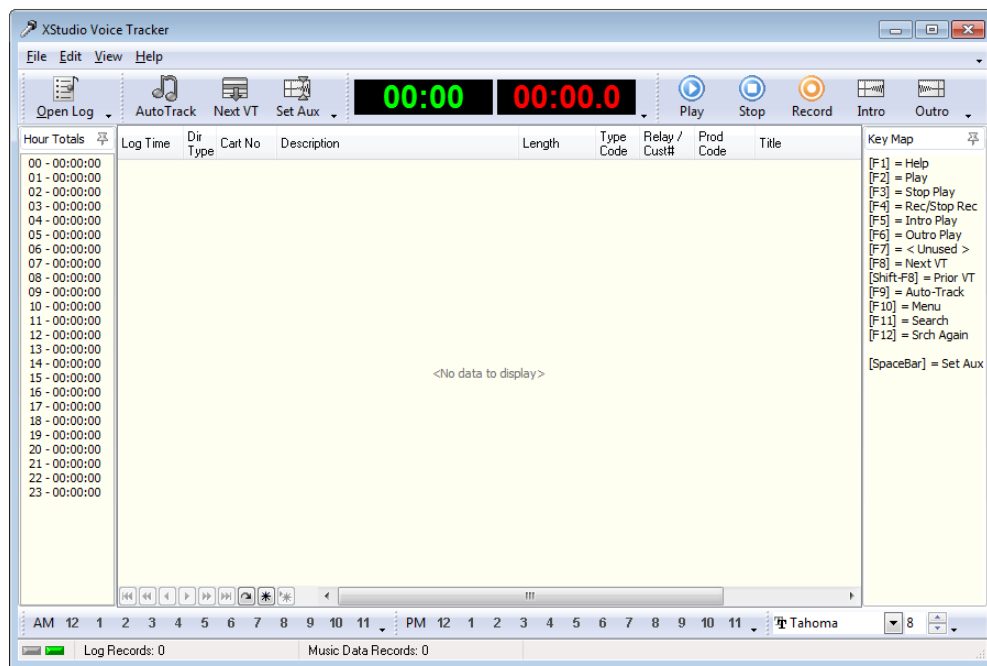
XStudio Voice Tracker

File Edit View Help

Open Log AutoTrack Next VT Set Aux 00:00 00:00.0 Play Stop Record Intro Outro

Hour Totals
00 - 00:00:00
01 - 00:00:00
02 - 00:00:00
03 - 00:00:00
04 - 00:00:00
05 - 00:00:00
06 - 00:00:00
07 - 00:00:00
08 - 00:00:00
09 - 00:00:00
10 - 00:00:00
11 - 00:00:00
12 - 00:00:00
13 - 00:00:00
14 - 00:00:00
15 - 00:00:00
16 - 00:00:00
17 - 00:00:00
18 - 00:00:00
19 - 00:00:00
20 - 00:00:00
21 - 00:00:00
22 - 00:00:00
23 - 00:00:00

| Log Time | Dir Type | Cart No | Description | Length | Type Code | Relay / Cust# | Prod Code | Title |
|---|---|---|---|---|---|---|---|---|

<No data to display>

Key Map
[F1] = Help
[F2] = Play
[F3] = Stop Play
[F4] = Rec/Stop Rec
[F5] = Intro Play
[F6] = Outro Play
[F7] = < Unused >
[F8] = Next VT
[Shift-F8] = Prior VT
[F9] = Auto-Track
[F10] = Menu
[F11] = Search
[F12] = Srch Again

[SpaceBar] = Set Aux

AM 12 1 2 3 4 5 6 7 8 9 10 11 PM 12 1 2 3 4 5 6 7 8 9 10 11 Tahoma 8

Log Records: 0 Music Data Records: 0